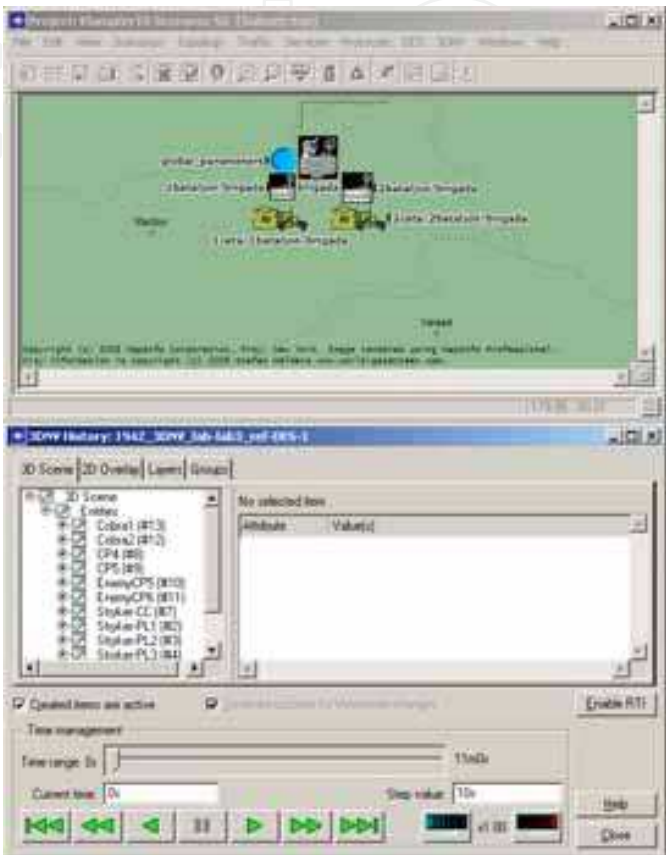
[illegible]

File Edit View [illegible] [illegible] Traffic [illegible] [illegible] DES 3DNV Windows Help

global_parameters
1Batallon Brigada
Brigada
2Batallon Brigada
Vector
Lista 1Batallon Brigada
Lista 2Batallon Brigada
Target

Copyright (c) 2008 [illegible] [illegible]
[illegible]

3DNV History: 1942_3DNV_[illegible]

3D Scene | 2D Overlay | Layers | Groups

3D Scene
Entities
Cobra1 (#13)
Cobra2 (#12)
CP4 (#8)
CP5 (#9)
EnemyCP5 (#10)
EnemyCP6 (#11)
Stryker-CC (#7)
Stryker-PL1 (#2)
Stryker-PL2 (#3)
Stryker-PL3 (#4)

No selected item
Attribute | Value(s)

Created items are active
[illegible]
Enable RTI

Time management
Time range: 0s
11m0s
Current time: 0s
Step value: 10s
x1.00
Help
Close